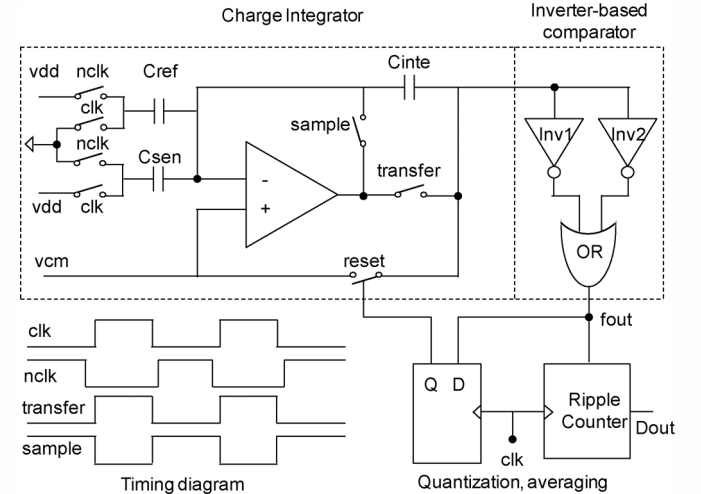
Charge Integrator

Inverter-based comparator

vdd
nclk
Cref
clk
nclk
Csen
vdd
clk
Cinte
sample
-
+
transfer
vcm
reset
Inv1
Inv2
OR
fout

clk
nclk
transfer
sample
Timing diagram

Q D
Ripple Counter
Dout
clk
Quantization, averaging